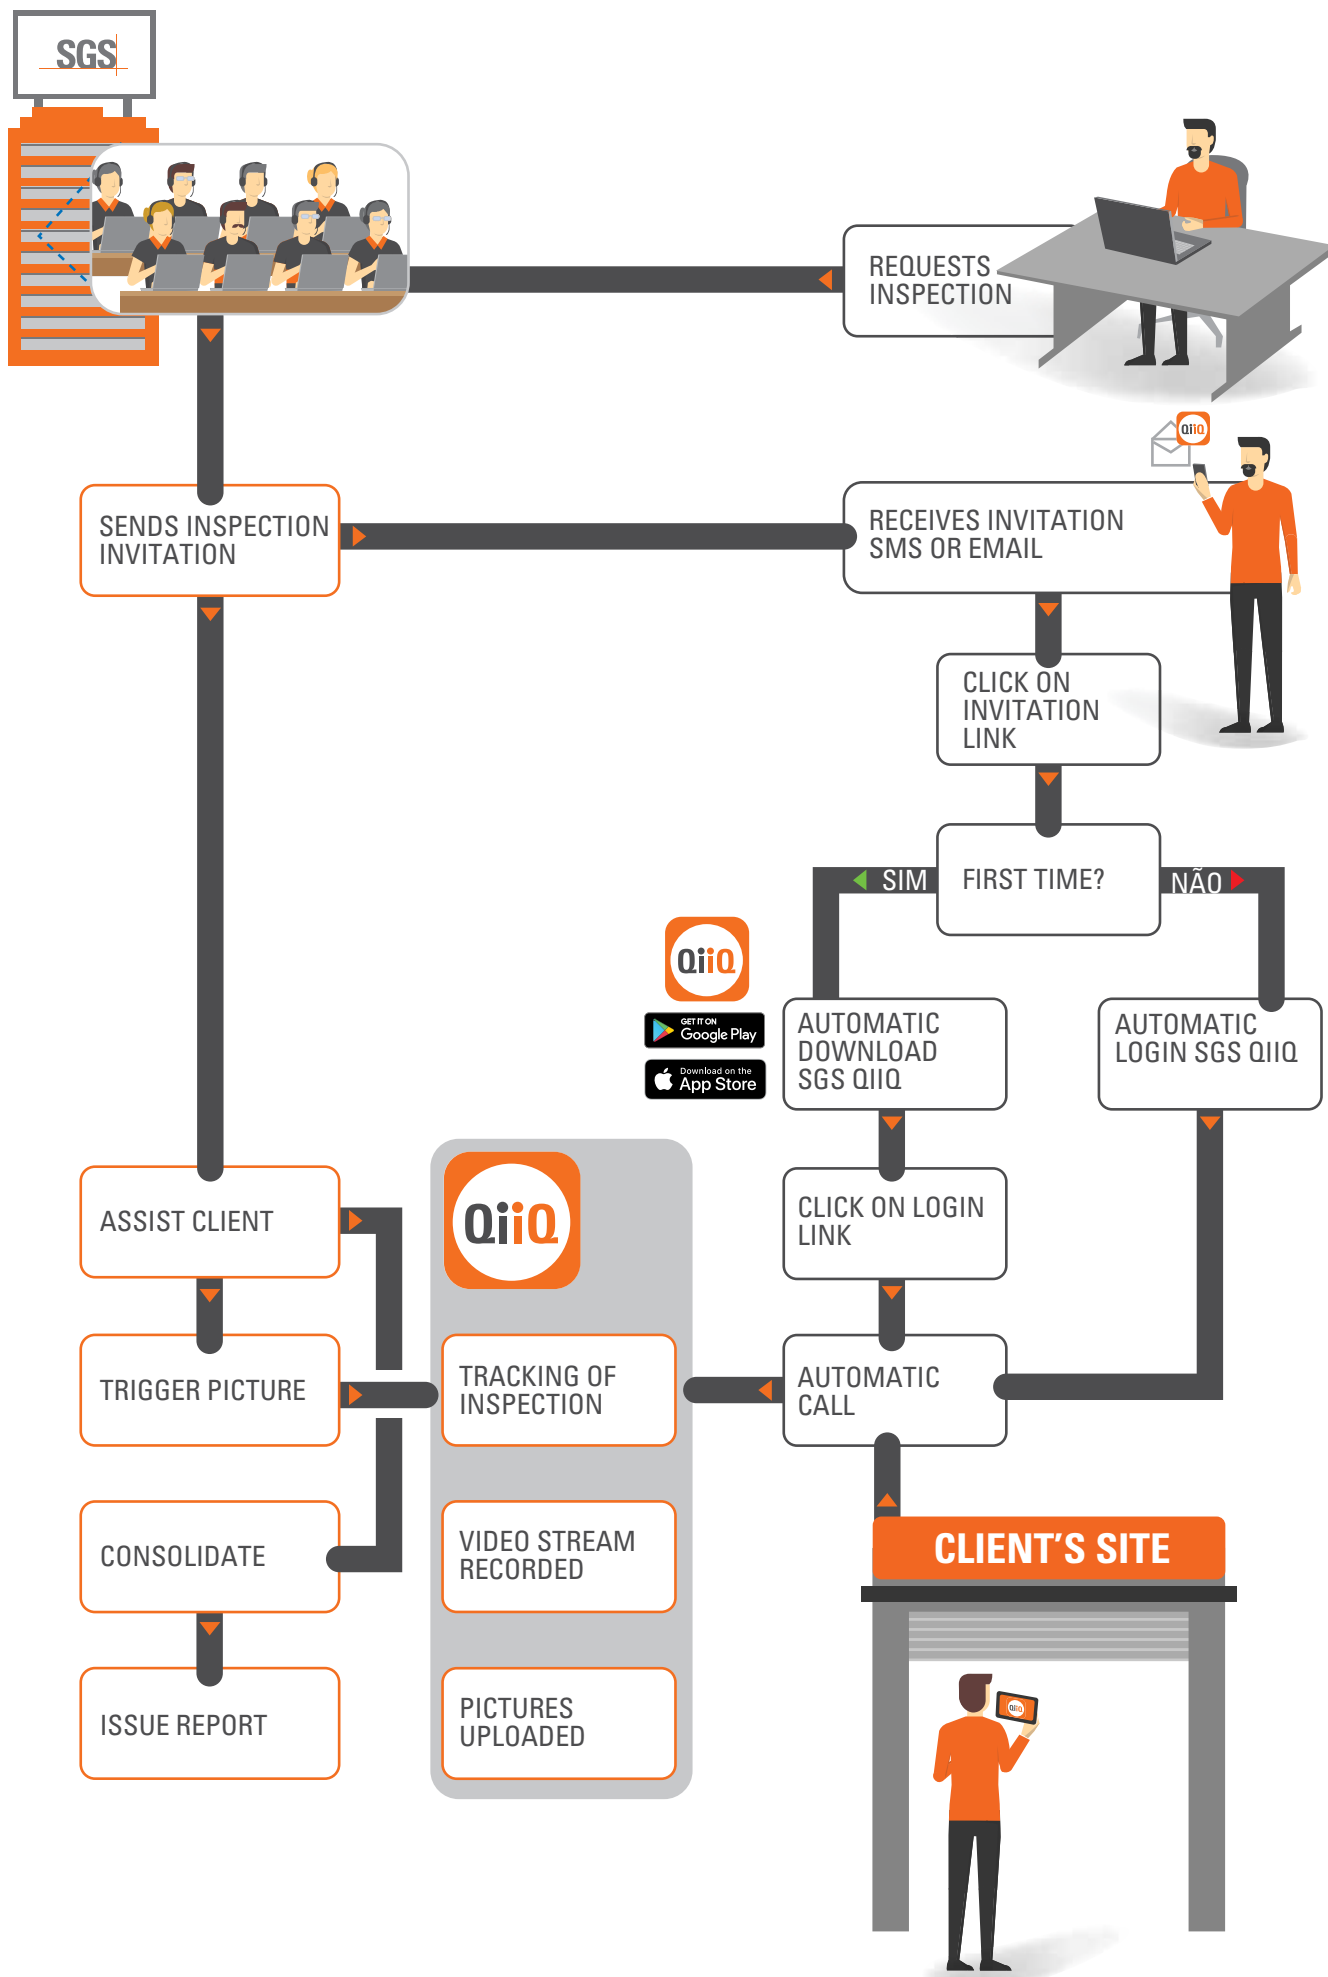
SGS

REQUESTS INSPECTION

QiiQ

SENDS INSPECTION INVITATION

RECEIVES INVITATION SMS OR EMAIL

CLICK ON INVITATION LINK

SIM

FIRST TIME?

NÃO

QiiQ

GET IT ON Google Play

Download on the App Store

AUTOMATIC DOWNLOAD SGS QIIQ

AUTOMATIC LOGIN SGS QIIQ

ASSIST CLIENT

QiiQ

CLICK ON LOGIN LINK

TRIGGER PICTURE

TRACKING OF INSPECTION

AUTOMATIC CALL

CONSOLIDATE

VIDEO STREAM RECORDED

CLIENT'S SITE

ISSUE REPORT

PICTURES UPLOADED

QiiQ